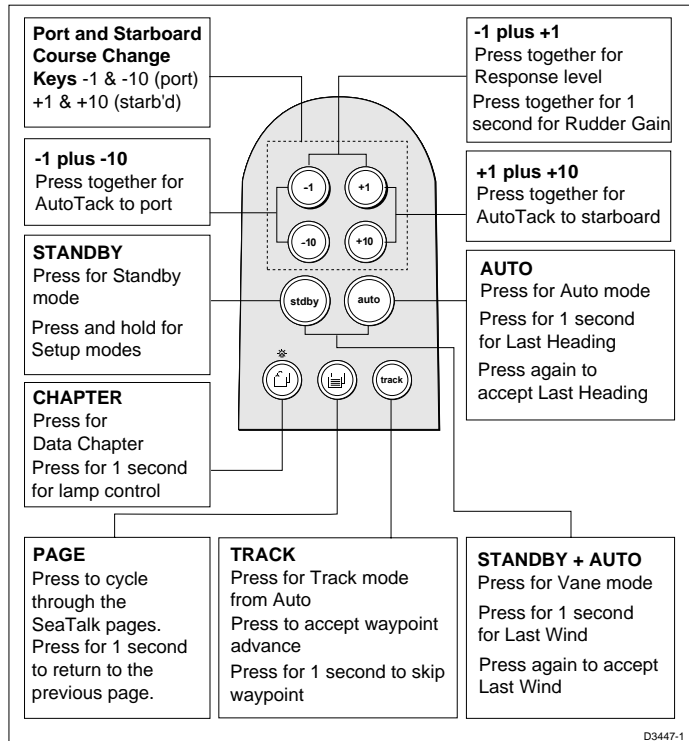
**Port and Starboard Course Change Keys** -1 & -10 (port) +1 & +10 (starb'd)

**-1 plus +1**
Press together for Response level
Press together for 1 second for Rudder Gain

**-1 plus -10**
Press together for AutoTack to port

**+1 plus +10**
Press together for AutoTack to starboard

-1

+1

-10

+10

**STANDBY**
Press for Standby mode
Press and hold for Setup modes

**AUTO**
Press for Auto mode
Press for 1 second for Last Heading
Press again to accept Last Heading

stdby

auto

track

**CHAPTER**
Press for Data Chapter
Press for 1 second for lamp control

**PAGE**
Press to cycle through the SeaTalk pages. Press for 1 second to return to the previous page.

**TRACK**
Press for Track mode from Auto
Press to accept waypoint advance
Press for 1 second to skip waypoint

**STANDBY + AUTO**
Press for Vane mode
Press for 1 second for Last Wind
Press again to accept Last Wind

D3447-1